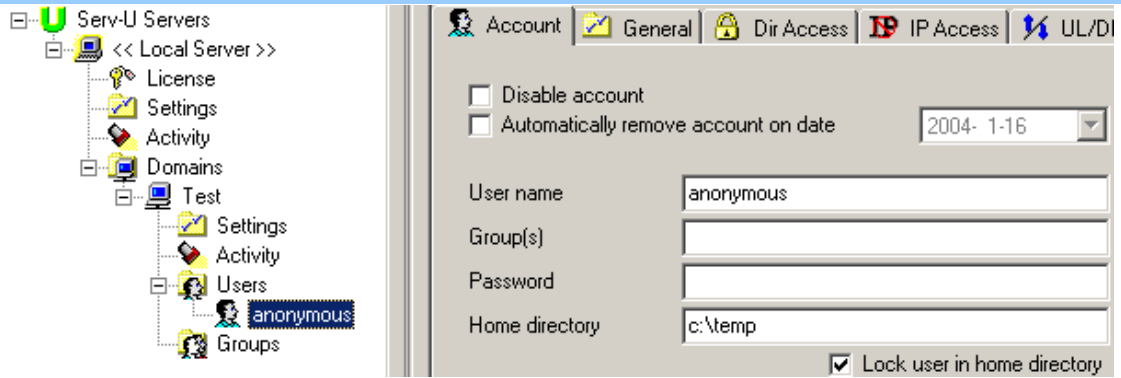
Serv-U Servers
<< Local Server >>
License
Settings
Activity
Domains
Test
Settings
Activity
Users
anonymous
Groups

Account | General | Dir Access | IP Access | UL/D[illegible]

Disable account
Automatically remove account on date
2004- 1-16

User name
anonymous
Group(s)
Password
Home directory
c:\temp
Lock user in home directory